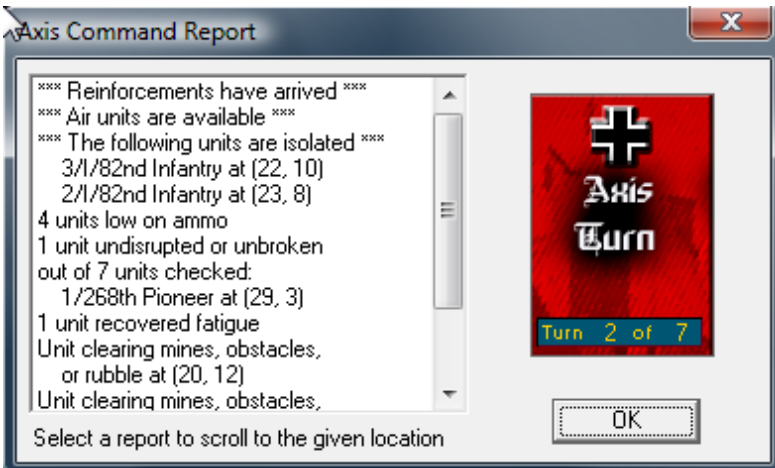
Axis Command Report

*** Reinforcements have arrived ***
*** Air units are available ***
*** The following units are isolated ***
3/I/82nd Infantry at (22, 10)
2/I/82nd Infantry at (23, 8)
4 units low on ammo
1 unit undisrupted or unbroken
out of 7 units checked:
1/268th Pioneer at (29, 3)
1 unit recovered fatigue
Unit clearing mines, obstacles,
or rubble at (20, 12)
Unit clearing mines, obstacles,

Axis Turn

Turn 2 of 7

OK

Select a report to scroll to the given location